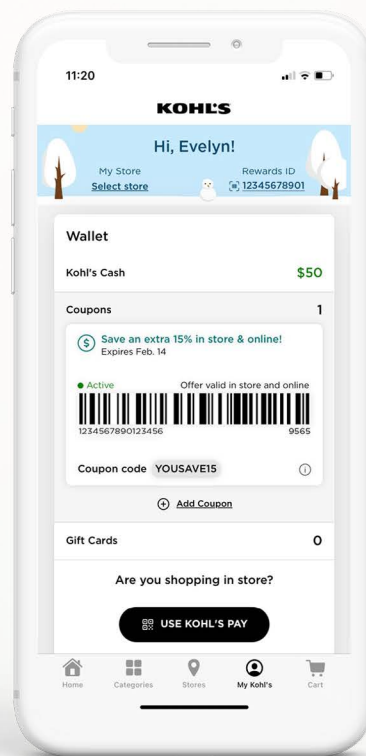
11:20

KOHĽS

Hi, Evelyn!

My Store
Select store

Rewards ID
12345678901

Wallet

Kohl's Cash $50

Coupons 1

Save an extra 15% in store & online!
Expires Feb. 14

• Active
Offer valid in store and online

1234567890123456 9565

Coupon code YOUSAVE15

Add Coupon

Gift Cards 0

Are you shopping in store?

USE KOHL'S PAY

Home
Categories
Stores
My Kohl's
Cart